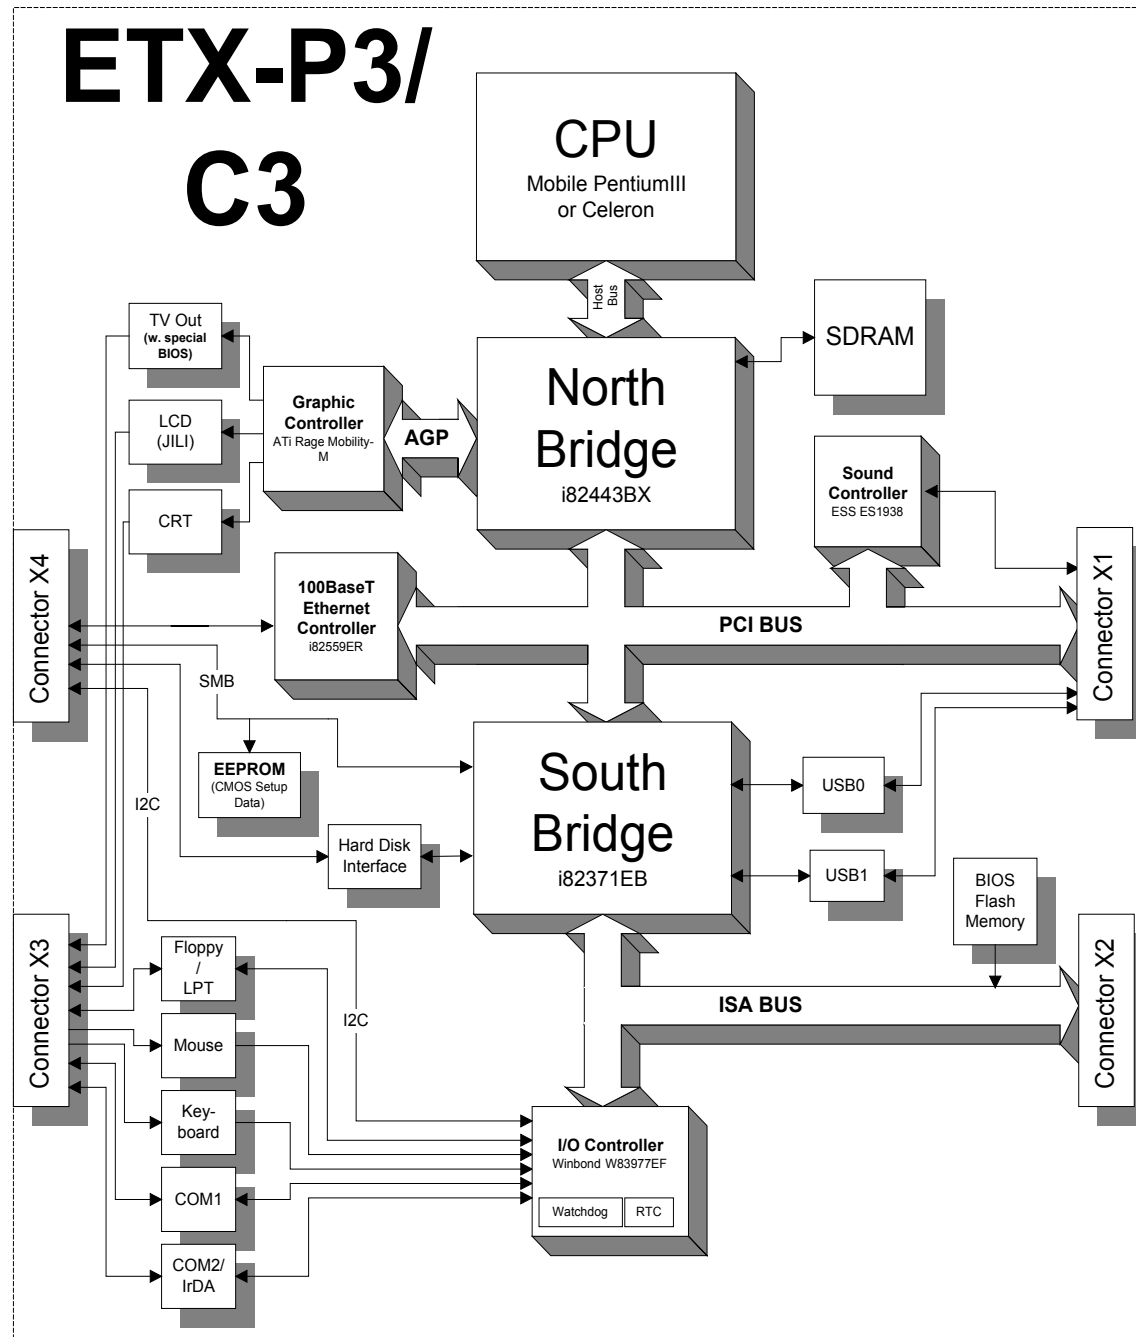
ETX-P3/
C3

CPU
Mobile PentiumIII
or Celeron

Host Bus

SDRAM

TV Out
(w. special BIOS)

LCD
(JILI)

CRT

Graphic Controller
ATi Rage Mobility-M

AGP

North Bridge
i82443BX

Sound Controller
ESS ES1938

Connector X4

100BaseT Ethernet Controller
i82559ER

PCI BUS

Connector X1

SMB

EEPROM
(CMOS Setup Data)

South Bridge
i82371EB

USB0

USB1

I2C

Hard Disk Interface

BIOS Flash Memory

Connector X3

Floppy
/
LPT

I2C

ISA BUS

Connector X2

Mouse

Key-board

COM1

COM2/
IrDA

I/O Controller
Winbond W83977EF

Watchdog

RTC